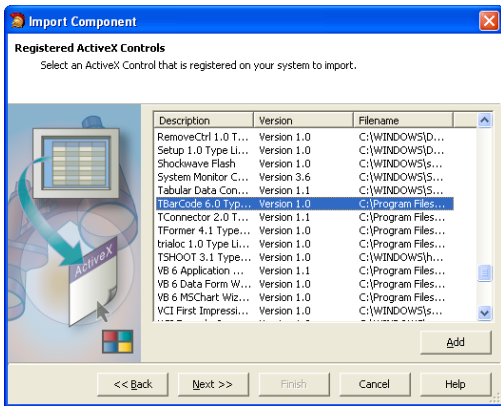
Import Component

Registered ActiveX Controls

Select an ActiveX Control that is registered on your system to import.

ActiveX

| Description | Version | Filename |
|---|---|---|
| RemoveCtrl 1.0 T... | Version 1.0 | C:\WINDOWS\D... |
| Setup 1.0 Type Li... | Version 1.0 | C:\WINDOWS\D... |
| Shockwave Flash | Version 1.0 | C:\WINDOWS\s... |
| System Monitor C... | Version 3.6 | C:\WINDOWS\s... |
| Tabular Data Con... | Version 1.1 | C:\WINDOWS\S... |
| TBarCode 6.0 Typ... | Version 1.0 | C:\Program Files... |
| TConnector 2.0 T... | Version 1.1 | C:\Program Files... |
| TFormer 4.1 Type... | Version 1.0 | C:\Program Files... |
| trialoc 1.0 Type Li... | Version 1.0 | C:\Program Files... |
| TSHOOT 3.1 Type... | Version 1.0 | C:\WINDOWS\h... |
| VB 6 Application ... | Version 1.1 | C:\Program Files... |
| VB 6 Data Form W... | Version 1.0 | C:\Program Files... |
| VB 6 MSChart Wiz... | Version 1.0 | C:\Program Files... |
| VCI First Impressi... | Version 1.0 | C:\WINDOWS\s... |

Add

<< Back | Next >> | Finish | Cancel | Help